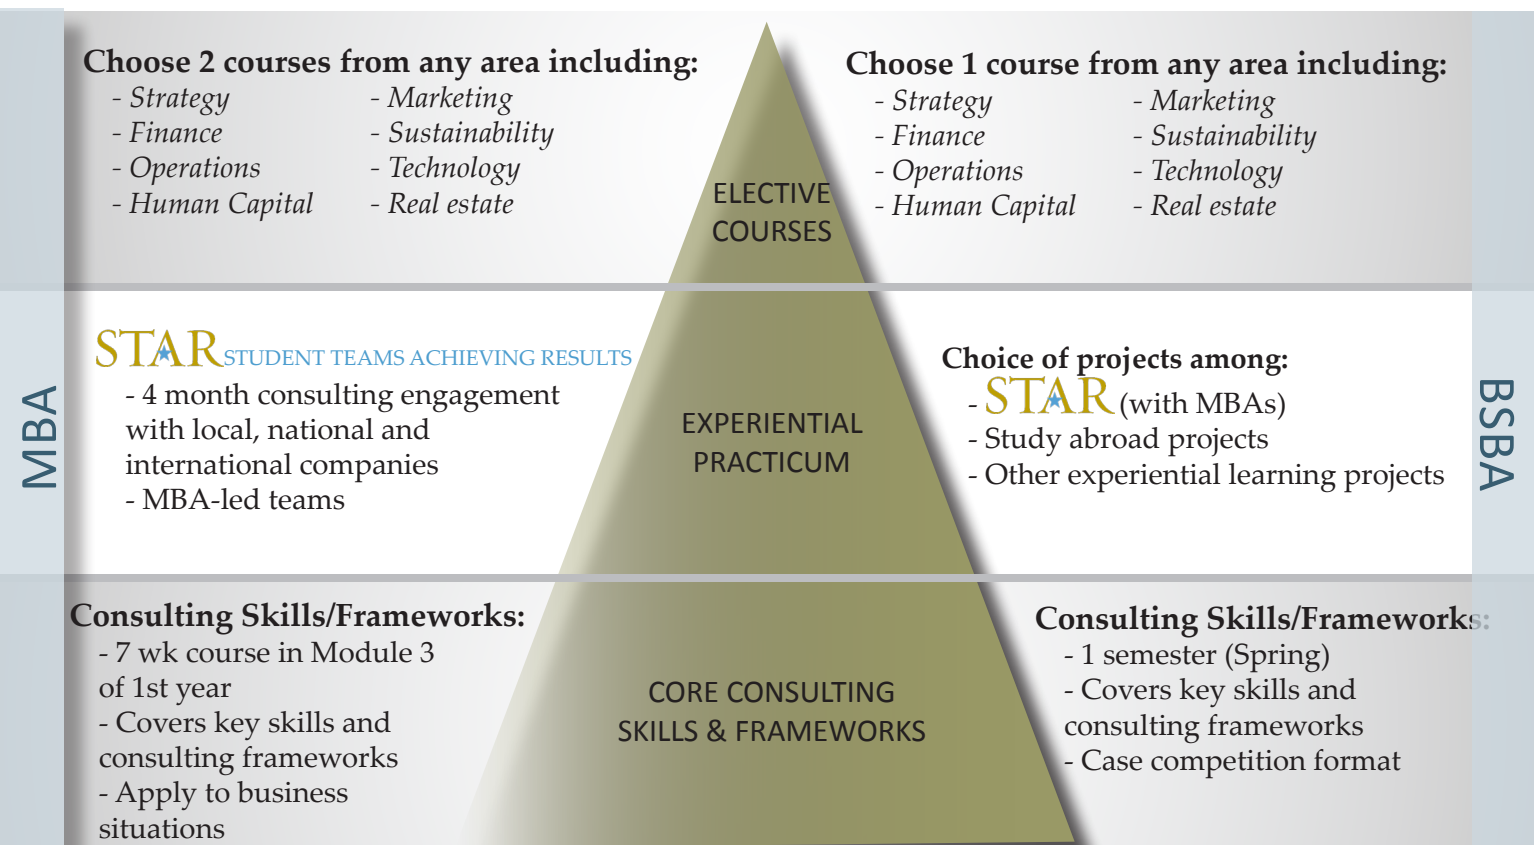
MBA

Choose 2 courses from any area including:
- Strategy
- Finance
- Operations
- Human Capital
- Marketing
- Sustainability
- Technology
- Real estate

ELECTIVE COURSES

Choose 1 course from any area including:
- Strategy
- Finance
- Operations
- Human Capital
- Marketing
- Sustainability
- Technology
- Real estate

STAR STUDENT TEAMS ACHIEVING RESULTS
- 4 month consulting engagement with local, national and international companies
- MBA-led teams

EXPERIENTIAL PRACTICUM

Choice of projects among:
- STAR (with MBAs)
- Study abroad projects
- Other experiential learning projects

Consulting Skills/Frameworks:
- 7 wk course in Module 3 of 1st year
- Covers key skills and consulting frameworks
- Apply to business situations

CORE CONSULTING SKILLS & FRAMEWORKS

Consulting Skills/Frameworks:
- 1 semester (Spring)
- Covers key skills and consulting frameworks
- Case competition format

BSBA